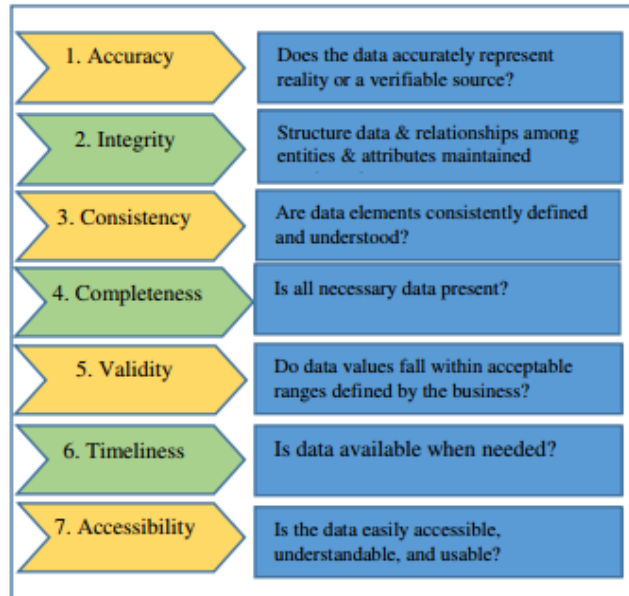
1. Accuracy

Does the data accurately represent reality or a verifiable source?

2. Integrity

Structure data & relationships among entities & attributes maintained

3. Consistency

Are data elements consistently defined and understood?

4. Completeness

Is all necessary data present?

5. Validity

Do data values fall within acceptable ranges defined by the business?

6. Timeliness

Is data available when needed?

7. Accessibility

Is the data easily accessible, understandable, and usable?